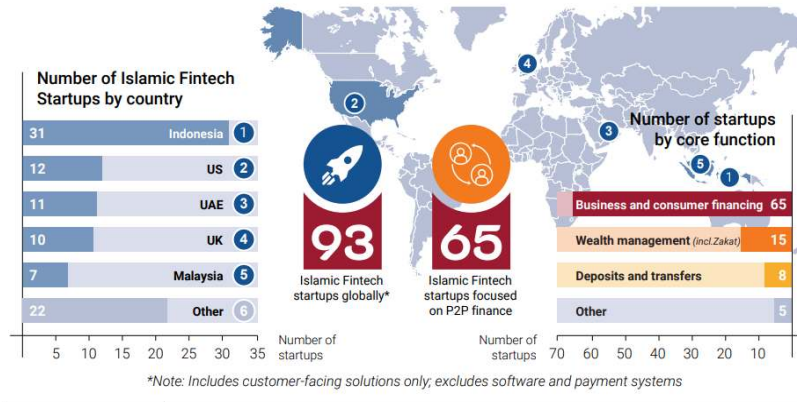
Number of Islamic Fintech Startups by country

| | | |
|---|---|---|
| 31 | Indonesia | 1 |
| 12 | US | 2 |
| 11 | UAE | 3 |
| 10 | UK | 4 |
| 7 | Malaysia | 5 |
| 22 | Other | 6 |

5 10 15 20 25 30 35 Number of startups

2 4 3 5 1

93 Islamic Fintech startups globally*

65 Islamic Fintech startups focused on P2P finance

Number of startups by core function

| | |
|---|---|
| Business and consumer financing | 65 |
| Wealth management (incl.Zakat) | 15 |
| Deposits and transfers | 8 |
| Other | 5 |

Number of startups 70 60 50 40 30 20 10

*Note: Includes customer-facing solutions only; excludes software and payment systems